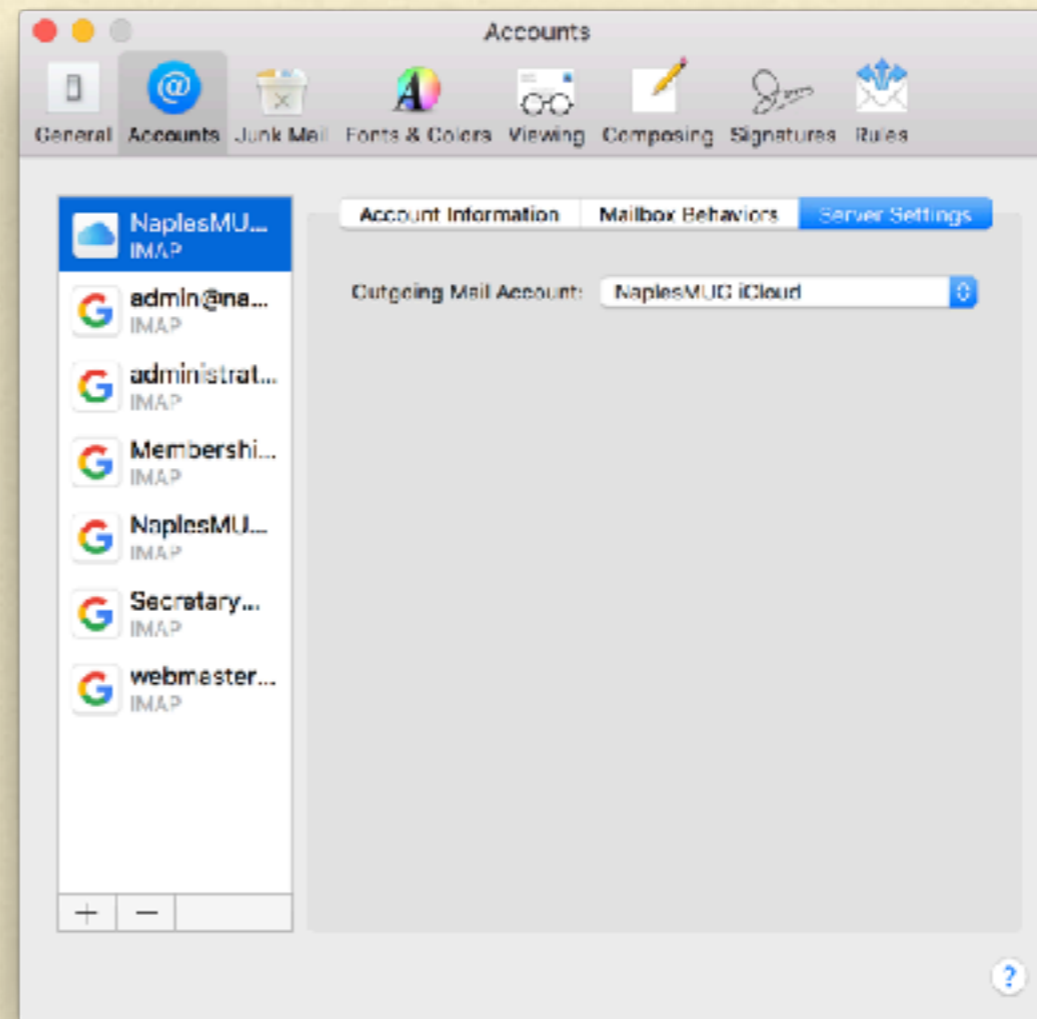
Accounts

General Accounts Junk Mail Fonts & Colors Viewing Composing Signatures Rules

NaplesMU...
IMAP

admin@na...
IMAP

administrat...
IMAP

Membershi...
IMAP

NaplesMU...
IMAP

Secretary...
IMAP

webmaster...
IMAP

+ −

Account Information Mailbox Behaviors Server Settings

Outgoing Mail Account: NaplesMUG iCloud

?